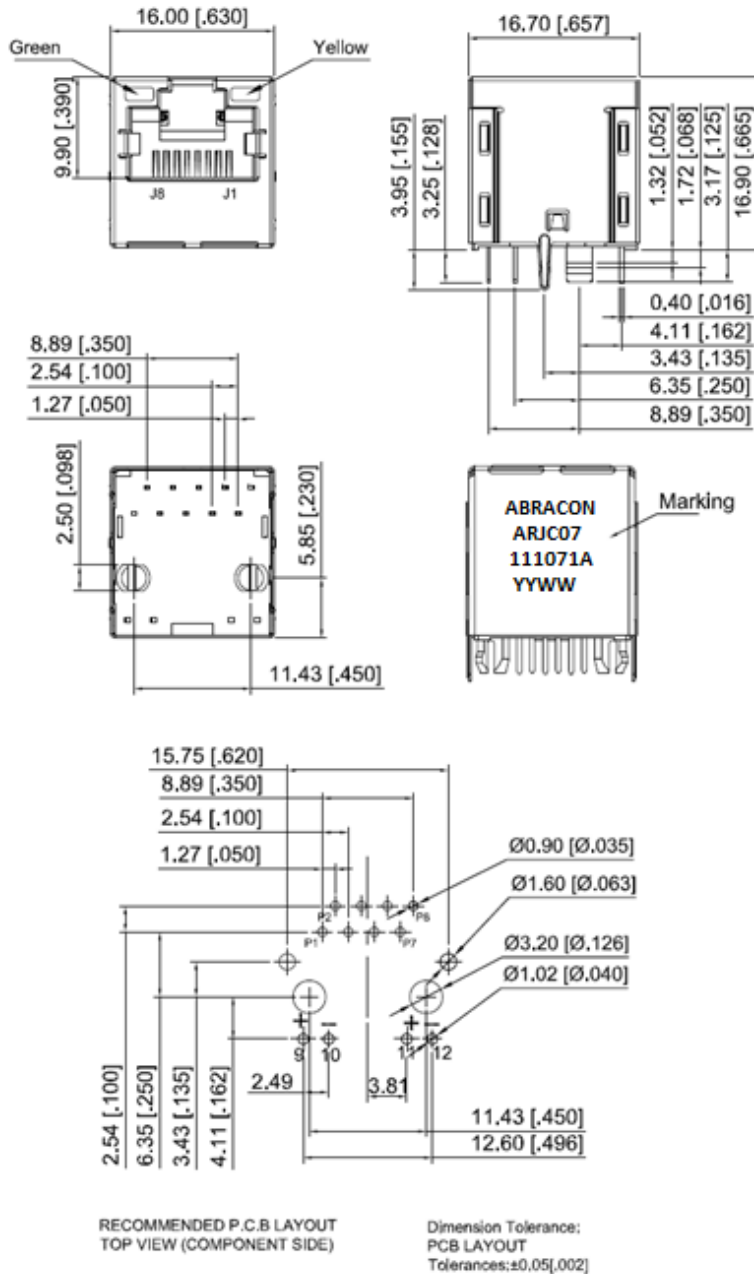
16.00 [.630]

Green

Yellow

9.90 [.390]

J8

J1

16.70 [.657]

3.95 [.155]

3.25 [.128]

1.32 [.052]

1.72 [.068]

3.17 [.125]

16.90 [.665]

0.40 [.016]

4.11 [.162]

3.43 [.135]

6.35 [.250]

8.89 [.350]

8.89 [.350]

2.54 [.100]

1.27 [.050]

2.50 [.098]

5.85 [.230]

11.43 [.450]

ABRACON
ARJC07
111071A
YYWW

Marking

15.75 [.620]

8.89 [.350]

2.54 [.100]

1.27 [.050]

Ø0.90 [Ø.035]

Ø1.60 [Ø.063]

Ø3.20 [Ø.126]

Ø1.02 [Ø.040]

P2

P8

P1

P7

+

-

9

10

+

-

11

12

2.49

3.81

11.43 [.450]

12.60 [.496]

2.54 [.100]

6.35 [.250]

3.43 [.135]

4.11 [.162]

RECOMMENDED P.C.B LAYOUT
TOP VIEW (COMPONENT SIDE)

Dimension Tolerance;
PCB LAYOUT
Tolerances:±0.05[.002]